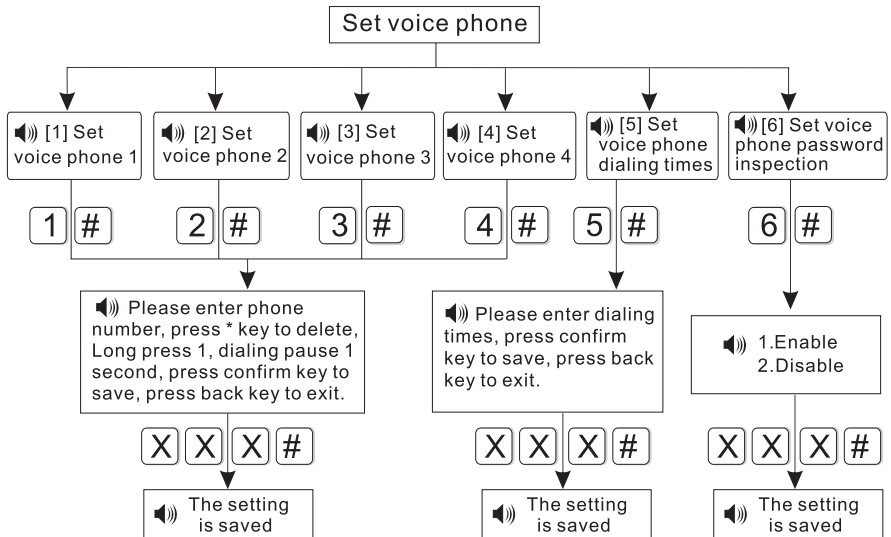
Set voice phone

[1] Set voice phone 1

[2] Set voice phone 2

[3] Set voice phone 3

[4] Set voice phone 4

[5] Set voice phone dialing times

[6] Set voice phone password inspection

1 #

2 #

3 #

4 #

5 #

6 #

Please enter phone number, press * key to delete, Long press 1, dialing pause 1 second, press confirm key to save, press back key to exit.

Please enter dialing times, press confirm key to save, press back key to exit.

1.Enable
2.Disable

X X X #

X X X #

X X X #

The setting is saved

The setting is saved

The setting is saved